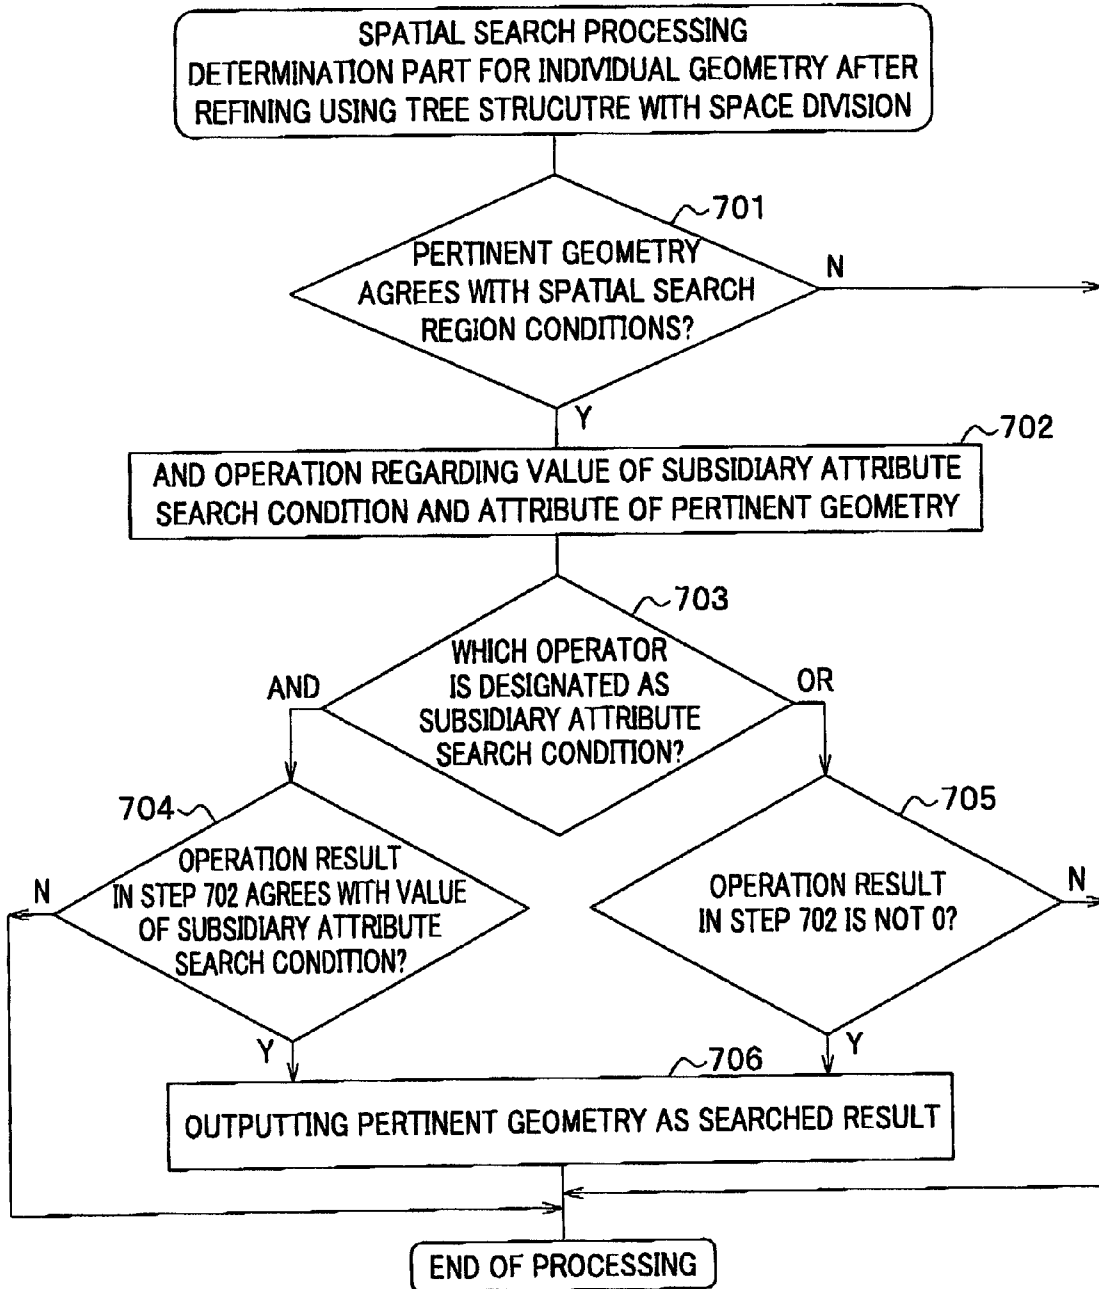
SPATIAL SEARCH PROCESSING DETERMINATION PART FOR INDIVIDUAL GEOMETRY AFTER REFINING USING TREE STRUCUTRE WITH SPACE DIVISION

701

PERTINENT GEOMETRY AGREES WITH SPATIAL SEARCH REGION CONDITIONS?

N

Y

702

AND OPERATION REGARDING VALUE OF SUBSIDIARY ATTRIBUTE SEARCH CONDITION AND ATTRIBUTE OF PERTINENT GEOMETRY

703

WHICH OPERATOR IS DESIGNATED AS SUBSIDIARY ATTRIBUTE SEARCH CONDITION?

AND

OR

704

OPERATION RESULT IN STEP 702 AGREES WITH VALUE OF SUBSIDIARY ATTRIBUTE SEARCH CONDITION?

N

Y

705

OPERATION RESULT IN STEP 702 IS NOT 0?

N

Y

706

OUTPUTTING PERTINENT GEOMETRY AS SEARCHED RESULT

END OF PROCESSING